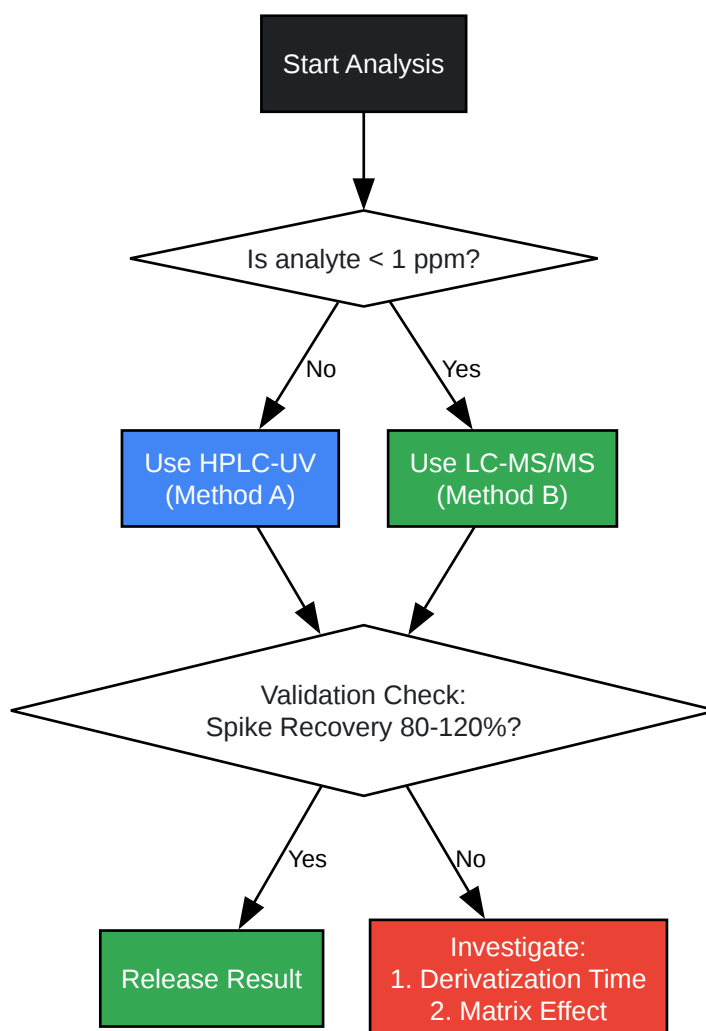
Start Analysis

Is analyte < 1 ppm?

No

Yes

Use HPLC-UV (Method A)

Use LC-MS/MS (Method B)

Validation Check: Spike Recovery 80-120%?

Yes

No

Release Result

Investigate:
1. Derivatization Time
2. Matrix Effect